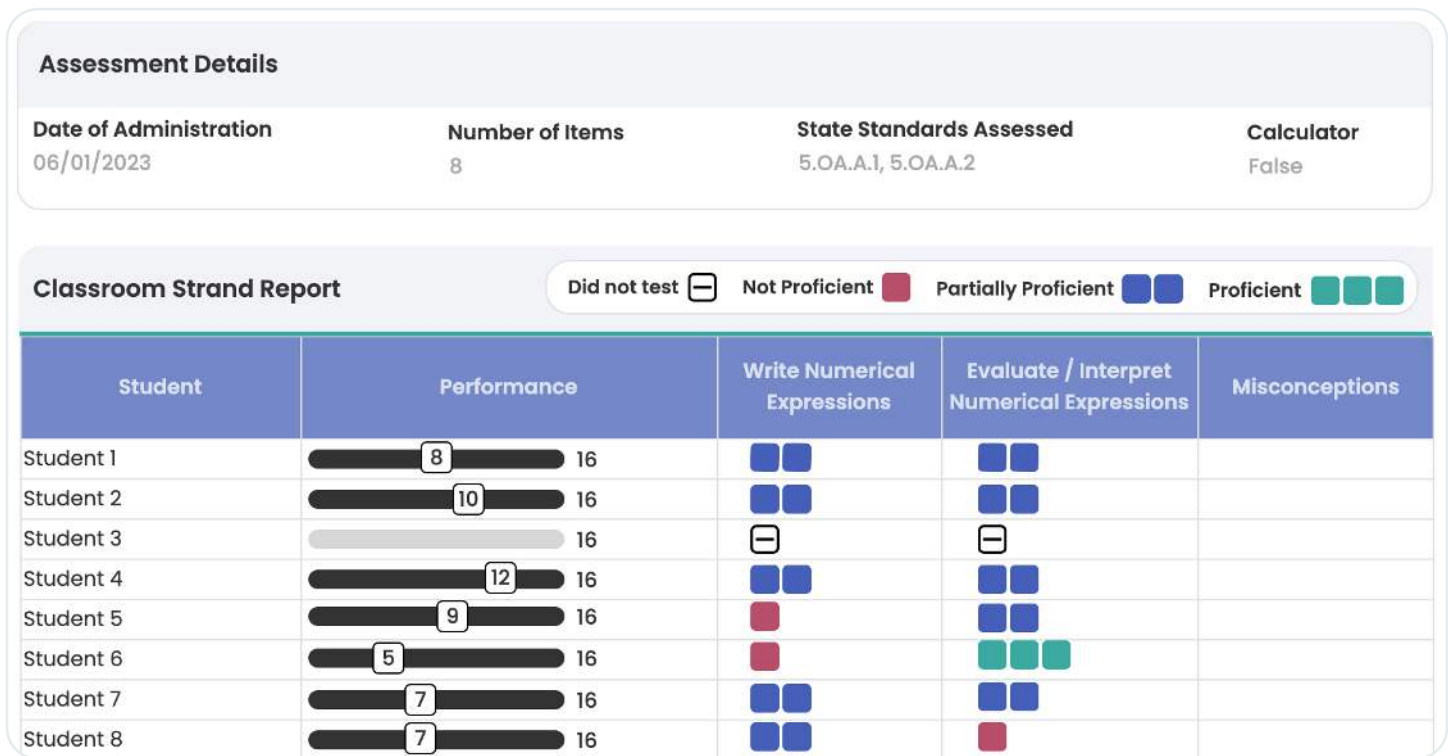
Assessment Details

Date of Administration
06/01/2023

Number of Items
8

State Standards Assessed
5.OA.A.1, 5.OA.A.2

Calculator
False

Classroom Strand Report

Did not test Not Proficient Partially Proficient Proficient

| Student | Performance | Write Numerical Expressions | Evaluate / Interpret Numerical Expressions | Misconceptions |
|---|---|---|---|---|
| Student 1 | 8 16 | | | |
| Student 2 | 10 16 | | | |
| Student 3 | 16 | | | |
| Student 4 | 12 16 | | | |
| Student 5 | 9 16 | | | |
| Student 6 | 5 16 | | | |
| Student 7 | 7 16 | | | |
| Student 8 | 7 16 | | | |